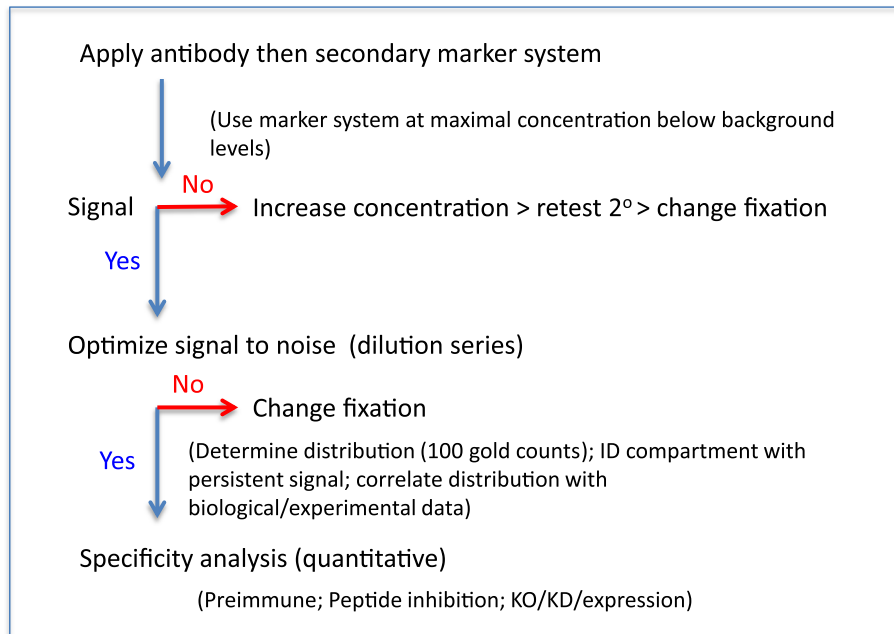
Apply antibody then secondary marker system

(Use marker system at maximal concentration below background levels)

No

Signal

Increase concentration > retest 2$^{o}$ > change fixation

Yes

Optimize signal to noise (dilution series)

No

Change fixation

Yes

(Determine distribution (100 gold counts); ID compartment with persistent signal; correlate distribution with biological/experimental data)

Specificity analysis (quantitative)

(Preimmune; Peptide inhibition; KO/KD/expression)